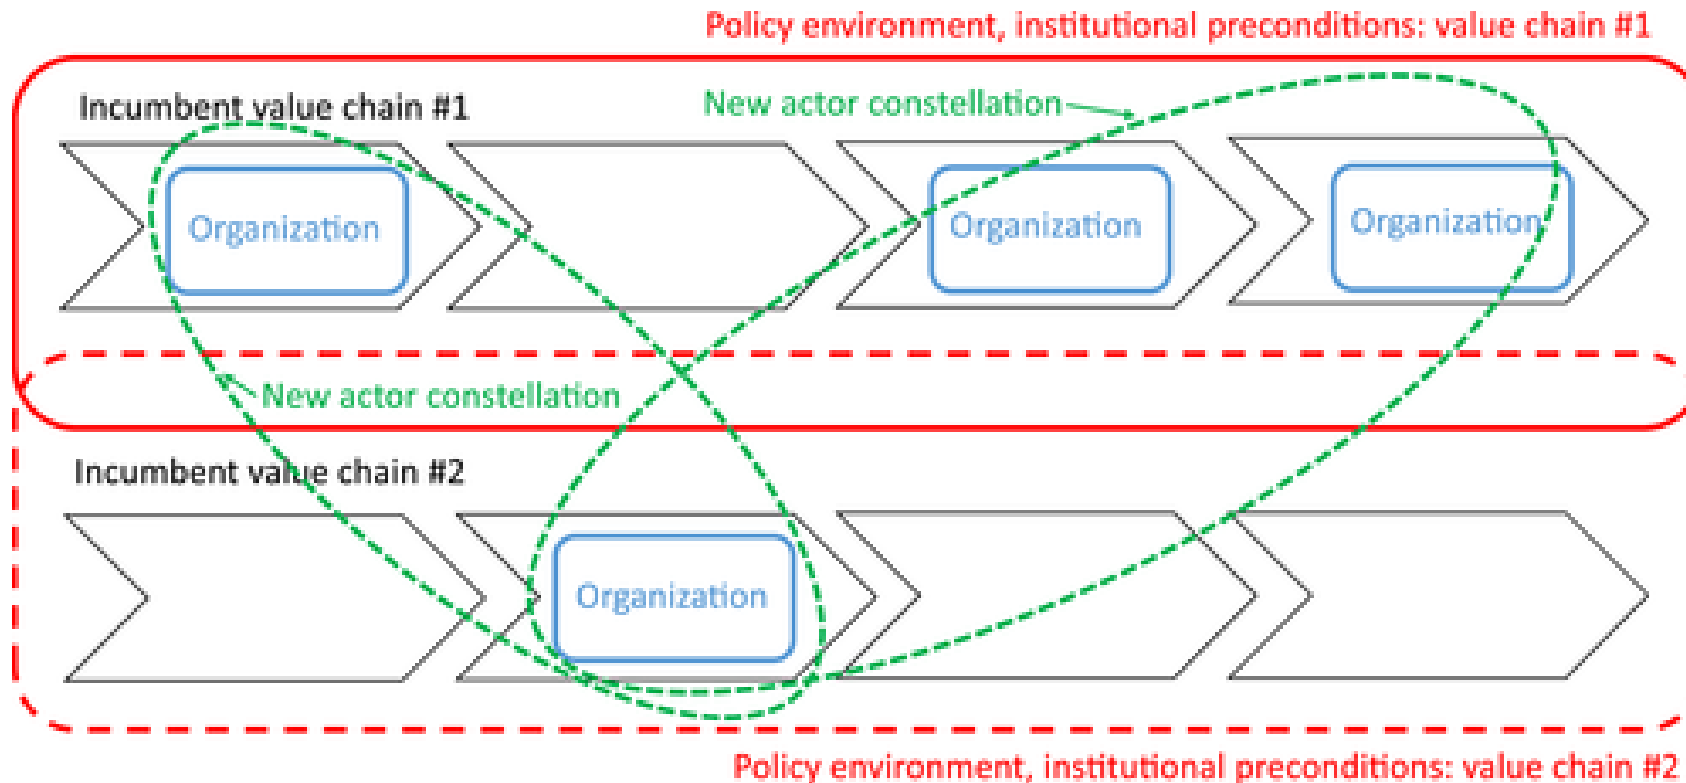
Policy environment, institutional preconditions: value chain #1

Incumbent value chain #1

New actor constellation

Organization

Organization

Organization

New actor constellation

Incumbent value chain #2

Organization

Policy environment, institutional preconditions: value chain #2